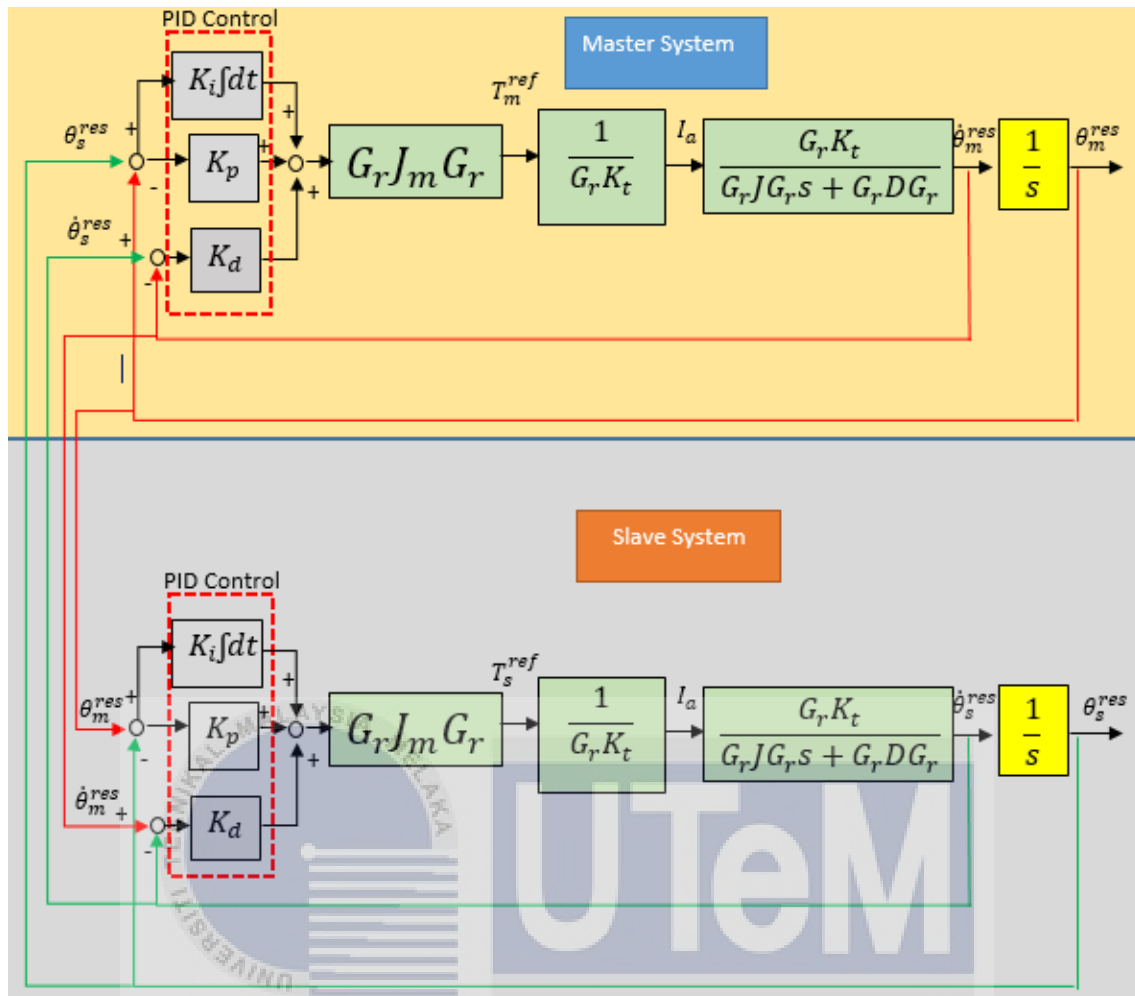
PID Control

Master System

$K_i\int dt$

$K_p$

$K_d$

$\theta_s^{res}$ + -

$\dot{\theta}_s^{res}$ + -

+ + +

$G_rJ_mG_r$

$T_m^{ref}$

$\frac{1}{G_rK_t}$

$I_a$

$\frac{G_rK_t}{G_rJG_rs + G_rDG_r}$

$\dot{\theta}_m^{res}$

$\frac{1}{s}$

$\theta_m^{res}$

Slave System

PID Control

$K_i\int dt$

$K_p$

$K_d$

$\theta_m^{res}$ + -

$\dot{\theta}_m^{res}$ + -

+ + +

$G_rJ_mG_r$

$T_s^{ref}$

$\frac{1}{G_rK_t}$

$I_a$

$\frac{G_rK_t}{G_rJG_rs + G_rDG_r}$

$\dot{\theta}_s^{res}$

$\frac{1}{s}$

$\theta_s^{res}$

UNIVERSITI TEKNIKAL MALAYSIA MELAKA

UTeM